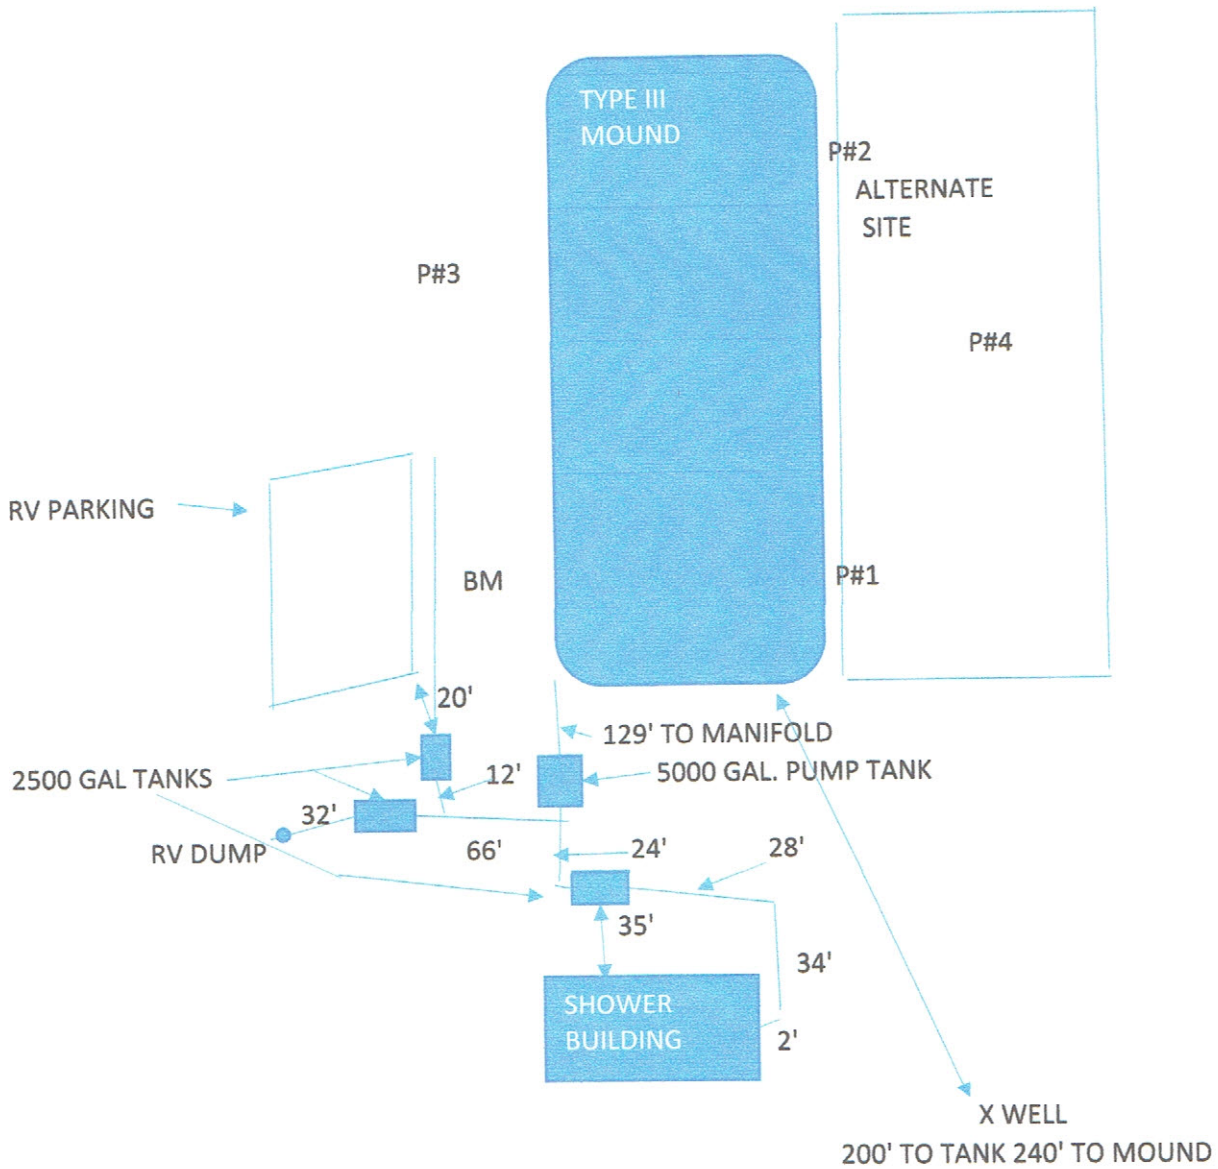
TYPE III MOUND

P#2

ALTERNATE SITE

P#3

P#4

RV PARKING

BM

P#1

20'

129' TO MANIFOLD

2500 GAL TANKS

12'

5000 GAL. PUMP TANK

32'

RV DUMP

66'

24'

28'

35'

34'

SHOWER BUILDING

2'

X WELL

200' TO TANK 240' TO MOUND